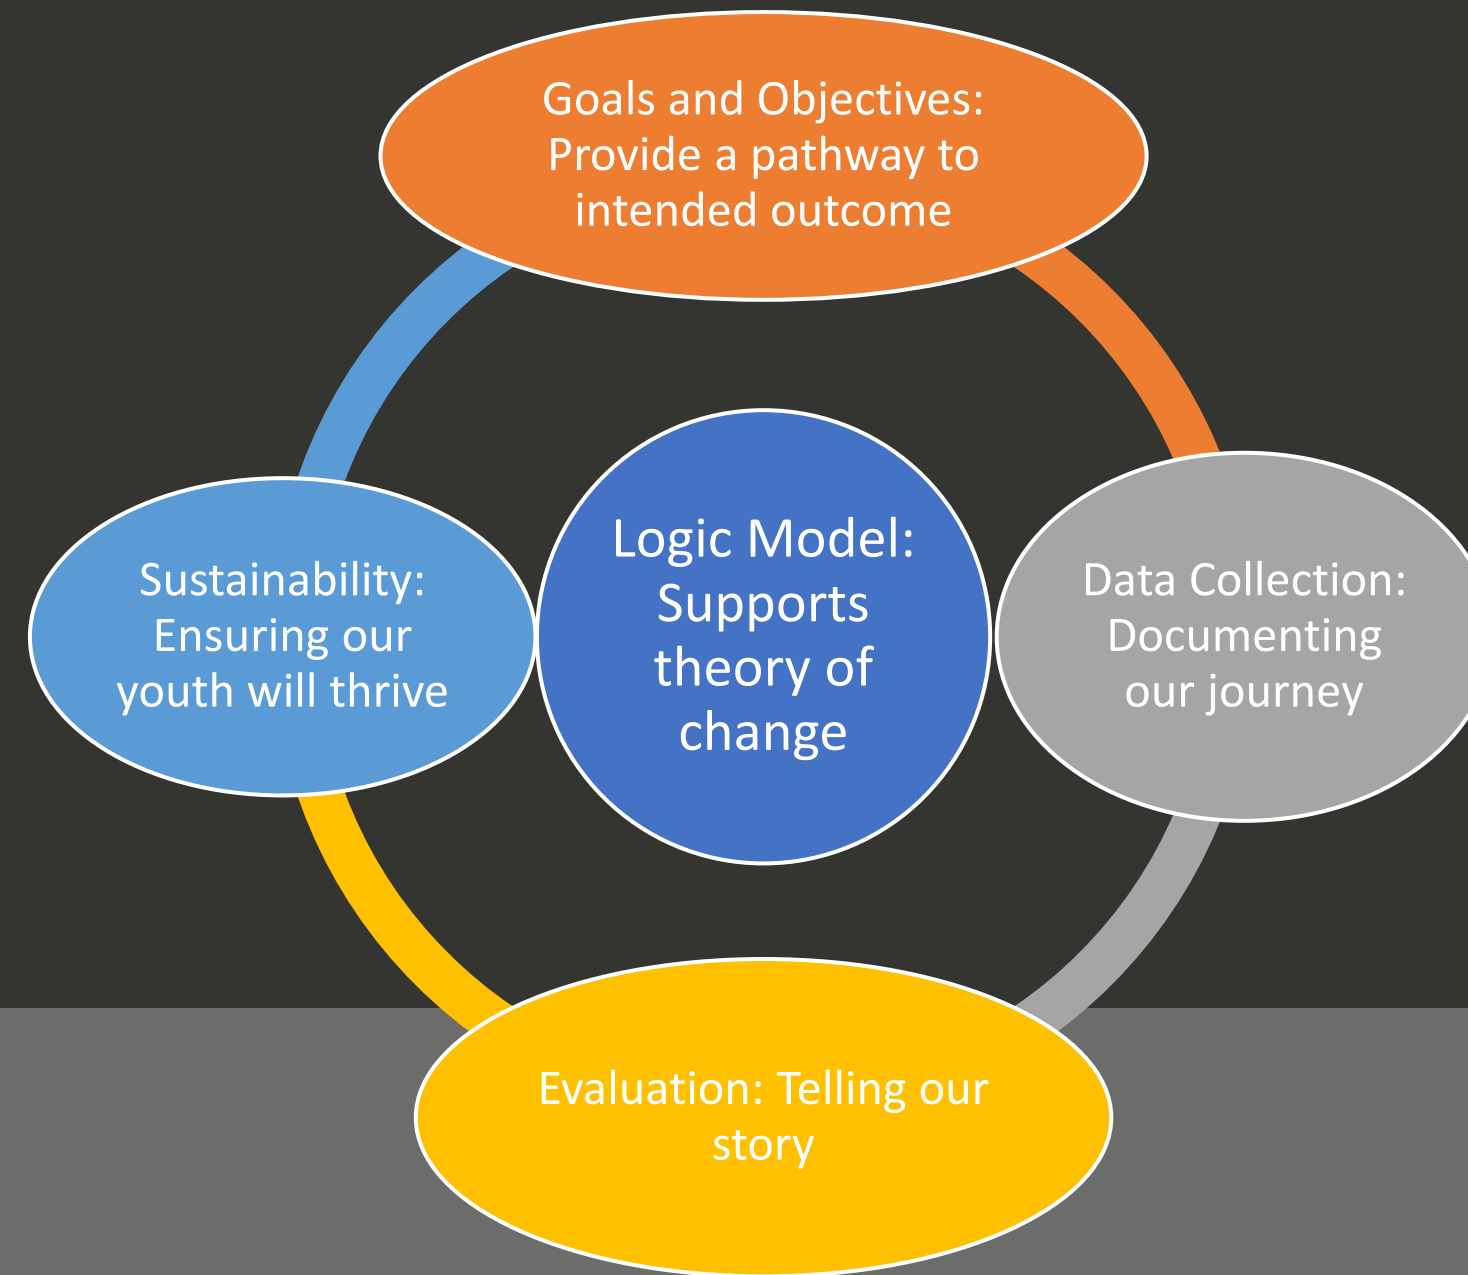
Goals and Objectives: Provide a pathway to intended outcome

Logic Model: Supports theory of change

Data Collection: Documenting our journey

Evaluation: Telling our story

Sustainability: Ensuring our youth will thrive